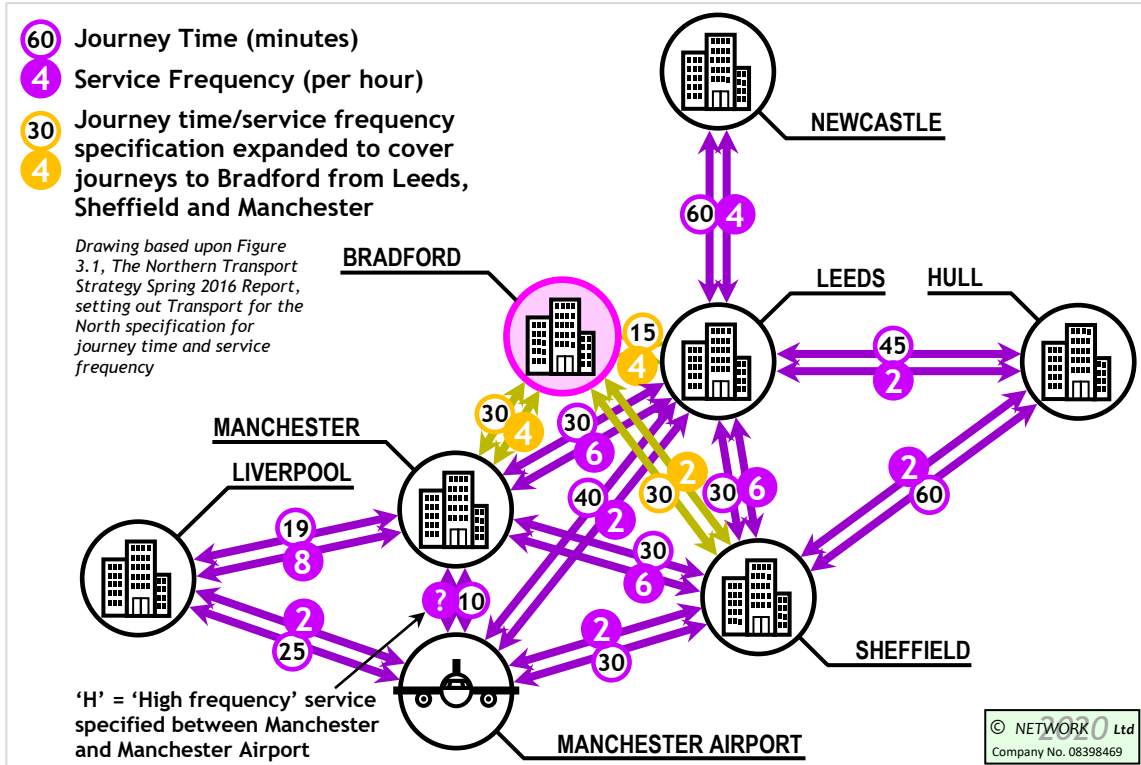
60 Journey Time (minutes)
4 Service Frequency (per hour)
30 4 Journey time/service frequency specification expanded to cover journeys to Bradford from Leeds, Sheffield and Manchester

Drawing based upon Figure 3.1, The Northern Transport Strategy Spring 2016 Report, setting out Transport for the North specification for journey time and service frequency

NEWCASTLE
60 4
BRADFORD
LEEDS
HULL
15 4
45 2
30 4
30 6
MANCHESTER
LIVERPOOL
40 2
30 2
30 6
2 60
19 8
30 6
? 10
2 25
2 30
SHEFFIELD
'H' = 'High frequency' service specified between Manchester and Manchester Airport
MANCHESTER AIRPORT
© NETWORK 2020 Ltd
Company No. 08398469